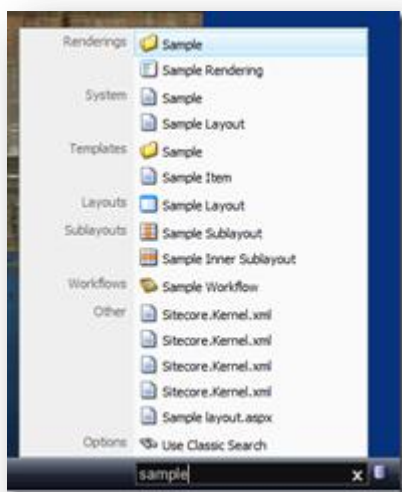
Renderings Sample
Sample Rendering
System Sample
Sample Layout
Templates Sample
Sample Item
Layouts Sample Layout
Sublayouts Sample Sublayout
Sample Inner Sublayout
Workflows Sample Workflow
Other Sitecore.Kernel.xml
Sitecore.Kernel.xml
Sitecore.Kernel.xml
Sitecore.Kernel.xml
Sample layout.aspx
Options Use Classic Search

sample
x